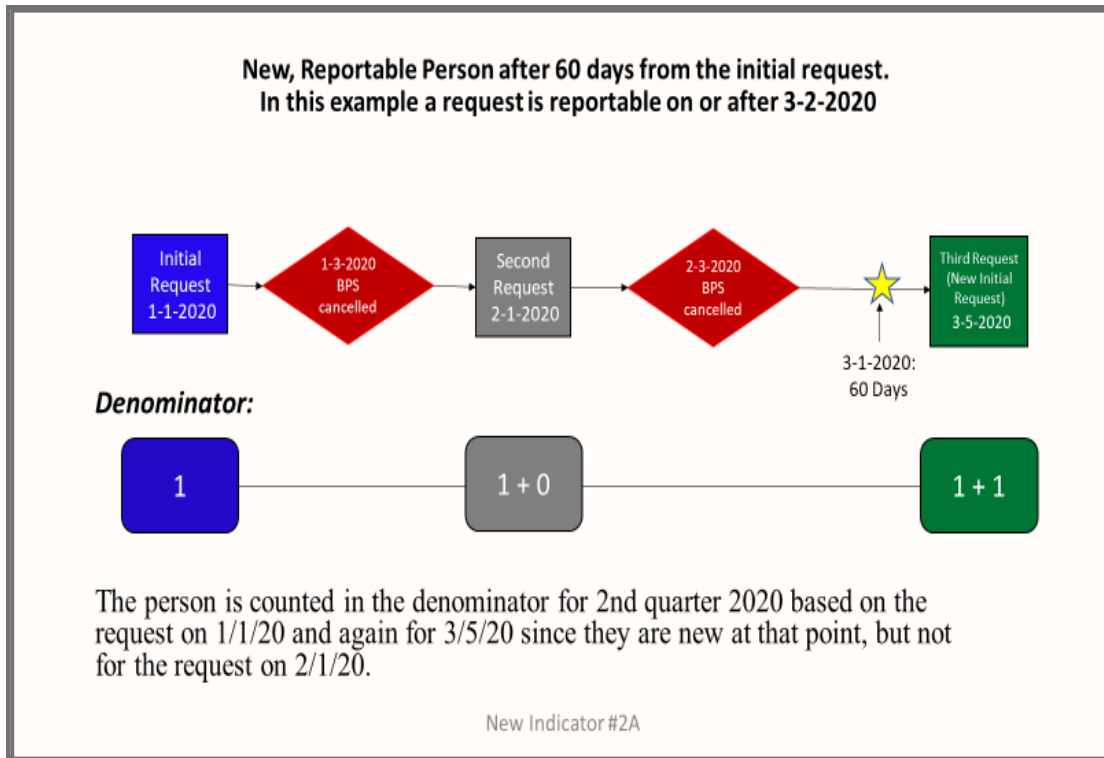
New, Reportable Person after 60 days from the initial request.
In this example a request is reportable on or after 3-2-2020

Initial Request 1-1-2020

1-3-2020 BPS cancelled

Second Request 2-1-2020

2-3-2020 BPS cancelled

Third Request (New Initial Request) 3-5-2020

3-1-2020: 60 Days

Denominator:

1

1 + 0

1 + 1

The person is counted in the denominator for 2nd quarter 2020 based on the request on 1/1/20 and again for 3/5/20 since they are new at that point, but not for the request on 2/1/20.

New Indicator #2A